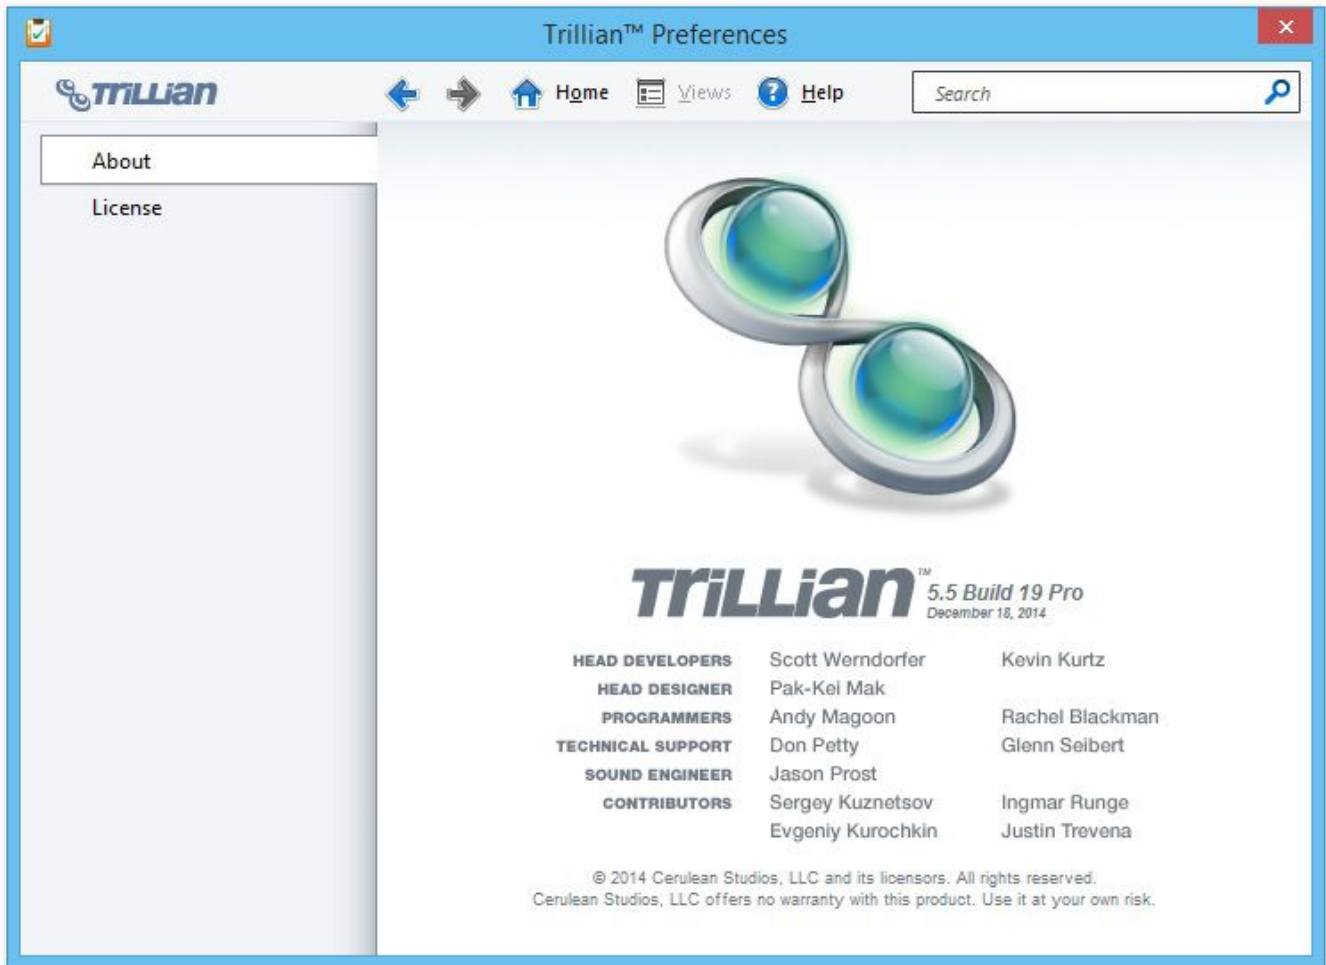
Trillian™ Preferences

TRILLIAN

Home Views Help Search

About
License

TRILLIAN™ 5.5 Build 19 Pro
December 18, 2014

| HEAD DEVELOPERS | Scott Werndorfer | Kevin Kurtz |
|---|---|---|
| HEAD DESIGNER | Pak-Kei Mak | |
| PROGRAMMERS | Andy Magoon | Rachel Blackman |
| TECHNICAL SUPPORT | Don Petty | Glenn Seibert |
| SOUND ENGINEER | Jason Prost | |
| CONTRIBUTORS | Sergey Kuznetsov | Ingmar Runge |
| | Evgeniy Kurochkin | Justin Trevena |

© 2014 Cerulean Studios, LLC and its licensors. All rights reserved.
Cerulean Studios, LLC offers no warranty with this product. Use it at your own risk.